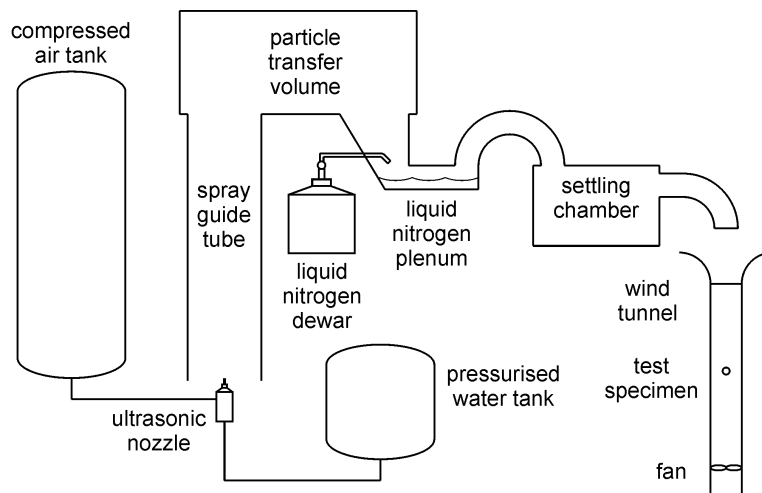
compressed air tank

particle transfer volume

spray guide tube

liquid nitrogen dewar

liquid nitrogen plenum

settling chamber

wind tunnel

test specimen

fan

pressurised water tank

ultrasonic nozzle